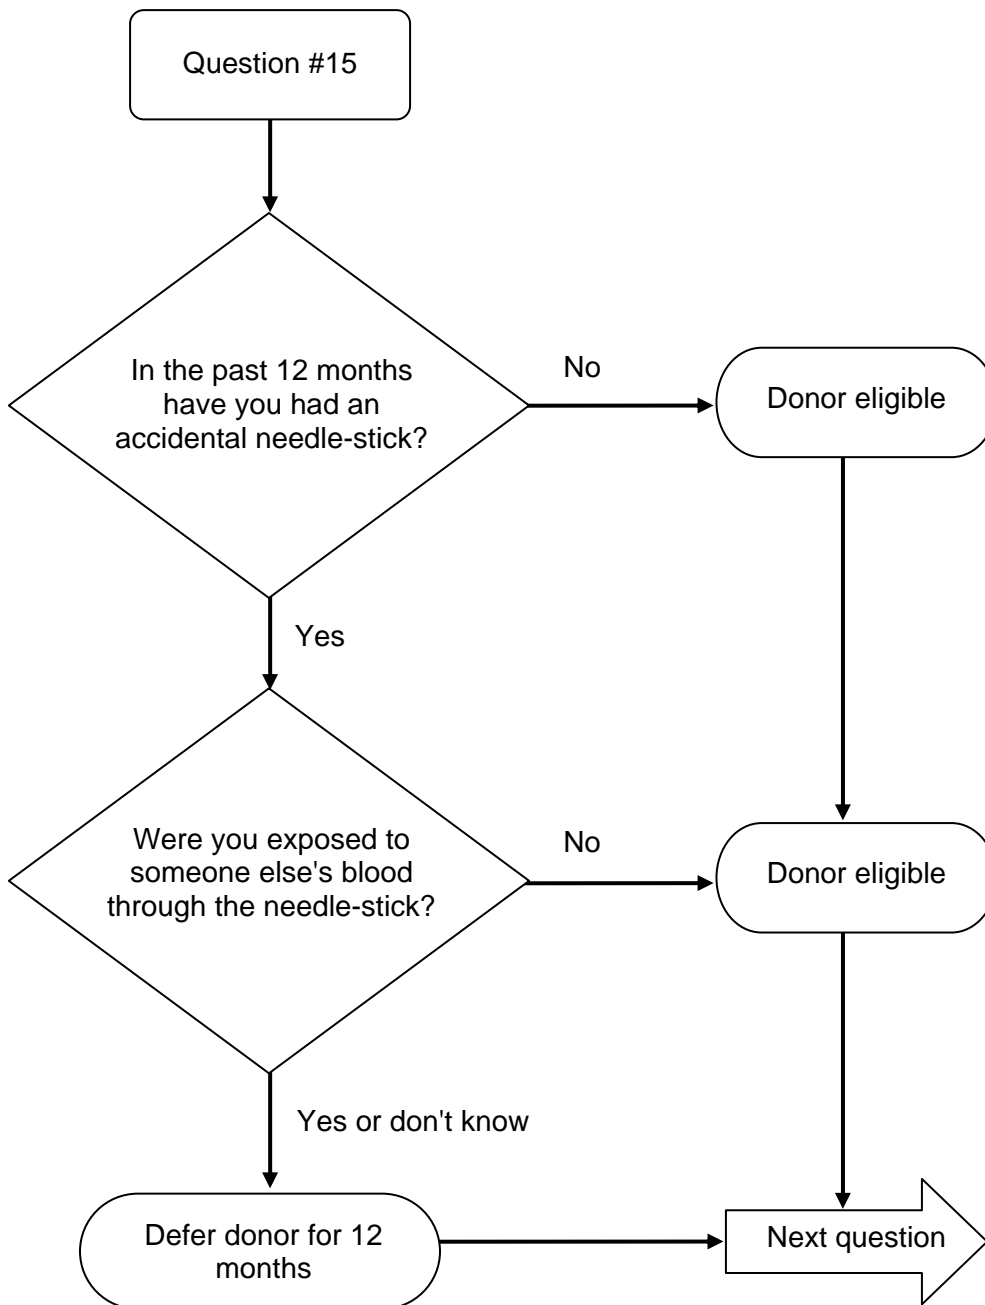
Question #15

In the past 12 months have you had an accidental needle-stick?

No

Donor eligible

Yes

Were you exposed to someone else's blood through the needle-stick?

No

Donor eligible

Yes or don't know

Defer donor for 12 months

Next question